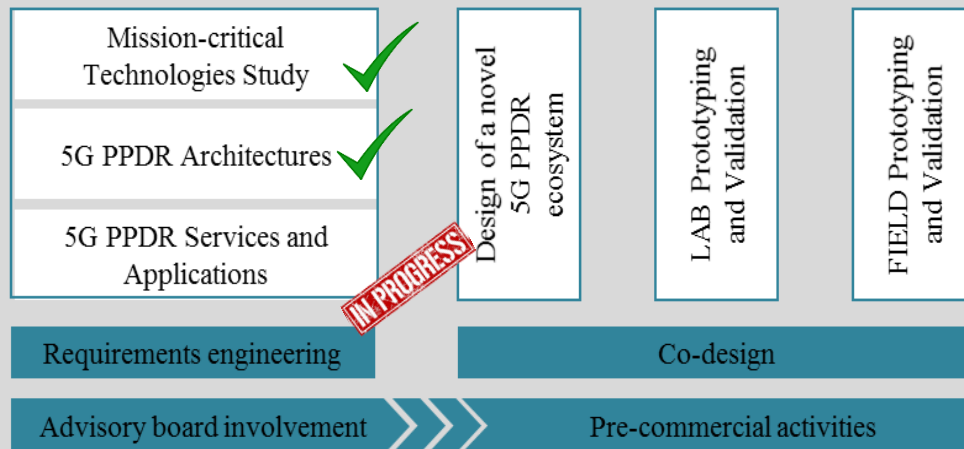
Mission-critical Technologies Study

5G PPDR Architectures

5G PPDR Services and Applications

IN PROGRESS

Design of a novel 5G PPDR ecosystem

LAB Prototyping and Validation

FIELD Prototyping and Validation

Requirements engineering

Co-design

Advisory board involvement

Pre-commercial activities